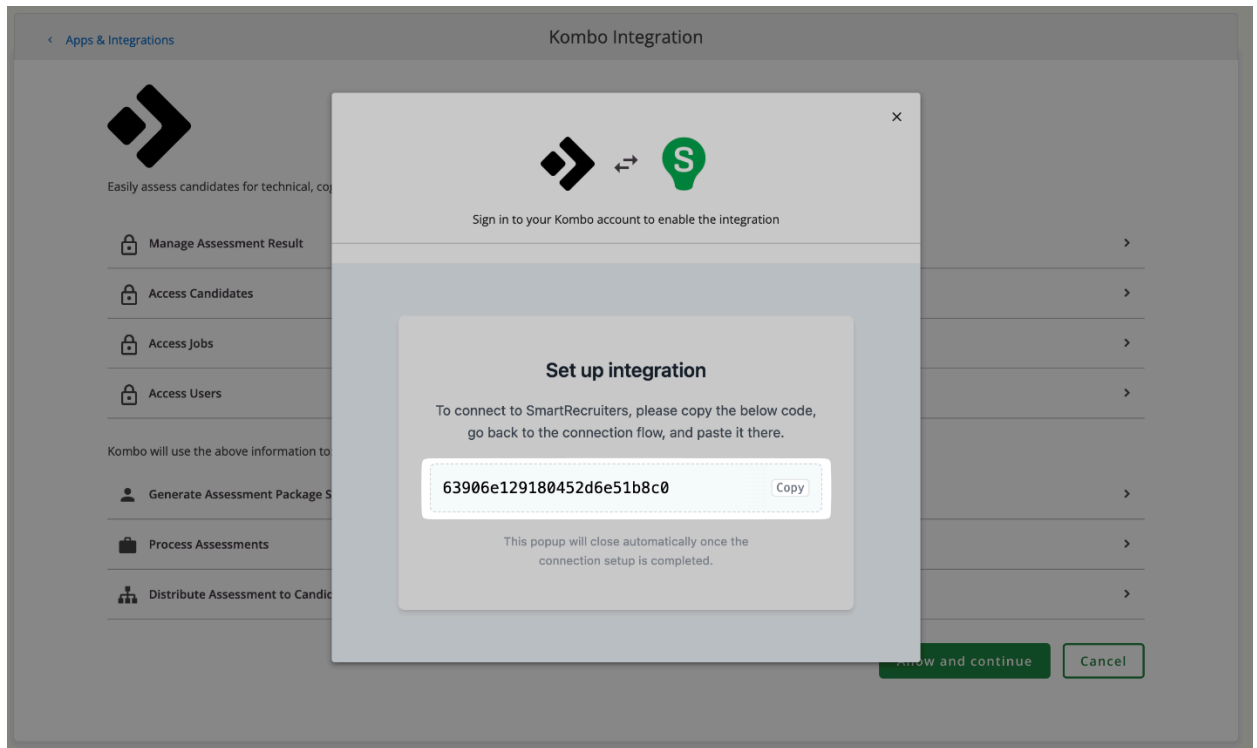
‹ Apps & Integrations

Kombo Integration

Easily assess candidates for technical, co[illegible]

Manage Assessment Result

Access Candidates

Access Jobs

Access Users

Kombo will use the above information to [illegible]

Generate Assessment Package S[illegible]

Process Assessments

Distribute Assessment to Candi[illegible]

×

S

Sign in to your Kombo account to enable the integration

Set up integration

To connect to SmartRecruiters, please copy the below code, go back to the connection flow, and paste it there.

63906e129180452d6e51b8c0

Copy

This popup will close automatically once the connection setup is completed.

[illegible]w and continue

Cancel